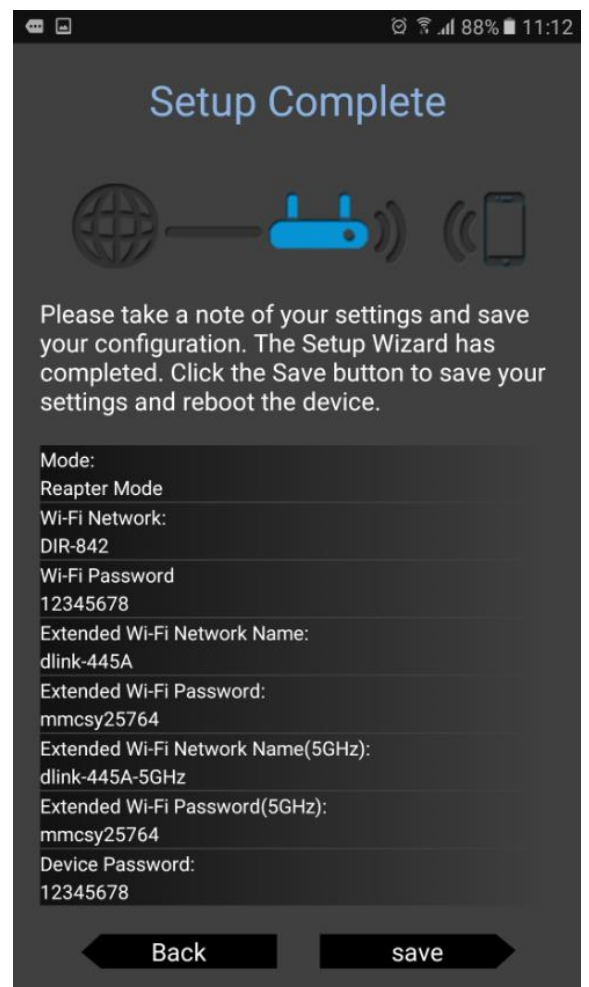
88% 11:12

Setup Complete

Please take a note of your settings and save your configuration. The Setup Wizard has completed. Click the Save button to save your settings and reboot the device.

Mode:
Reapter Mode
Wi-Fi Network:
DIR-842
Wi-Fi Password
12345678
Extended Wi-Fi Network Name:
dlink-445A
Extended Wi-Fi Password:
mmcsy25764
Extended Wi-Fi Network Name(5GHz):
dlink-445A-5GHz
Extended Wi-Fi Password(5GHz):
mmcsy25764
Device Password:
12345678

Back
save